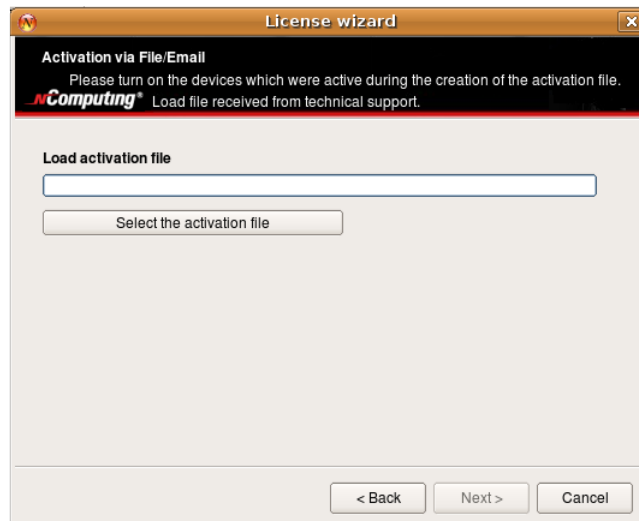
License wizard

Activation via File/Email

Please turn on the devices which were active during the creation of the activation file.

NComputing® Load file received from technical support.

Load activation file

Select the activation file

< Back

Next >

Cancel